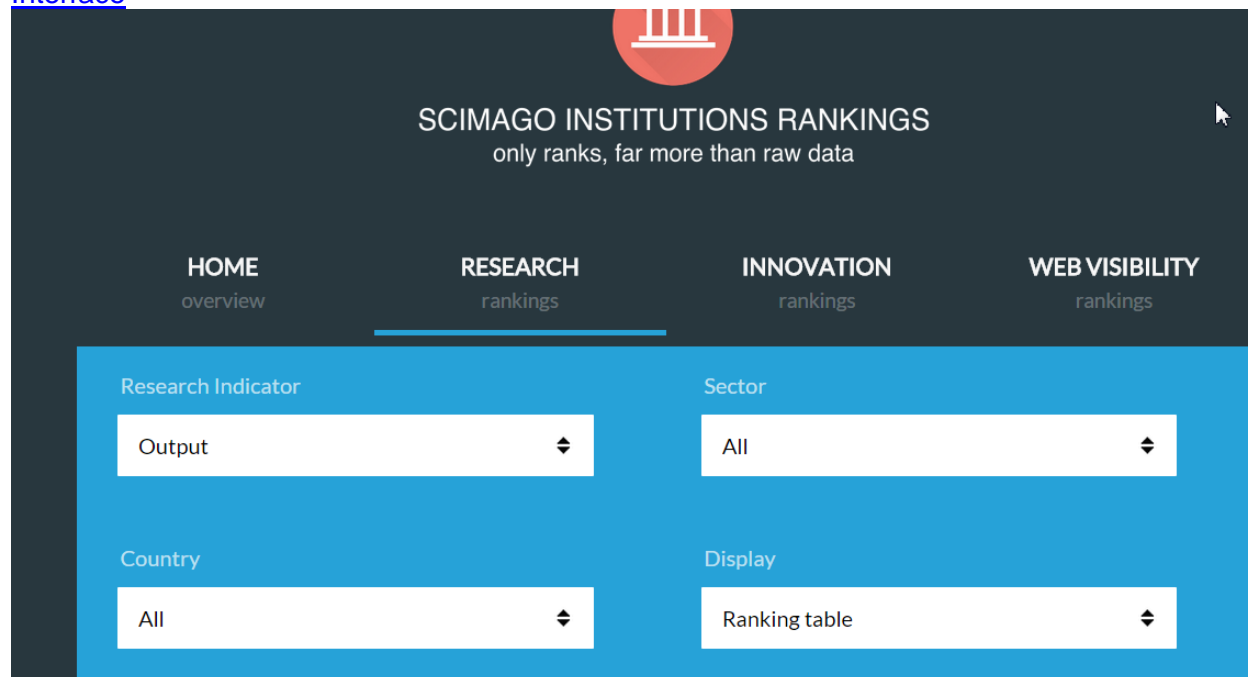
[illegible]

SCIMAGO INSTITUTIONS RANKINGS
only ranks, far more than raw data

HOME
overview

RESEARCH
rankings

INNOVATION
rankings

WEB VISIBILITY
rankings

Research Indicator
Output

Sector
All

Country
All

Display
Ranking table